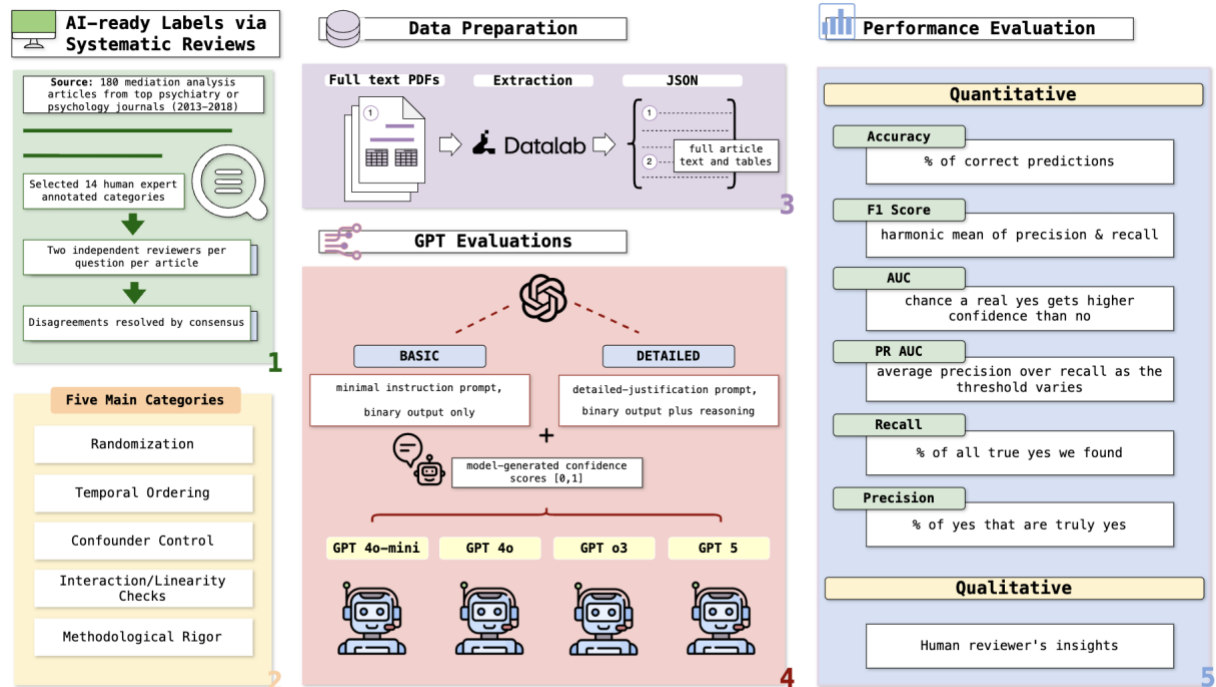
AI-ready Labels via Systematic Reviews

Source: 180 mediation analysis articles from top psychiatry or psychology journals (2013–2018)

Selected 14 human expert annotated categories

Two independent reviewers per question per article

Disagreements resolved by consensus

1

Five Main Categories

Randomization

Temporal Ordering

Confounder Control

Interaction/Linearity Checks

Methodological Rigor

2

Data Preparation

Full text PDFs

Extraction

JSON

1

Datalab

1

2

full article text and tables

3

GPT Evaluations

BASIC

minimal instruction prompt, binary output only

DETAILED

detailed-justification prompt, binary output plus reasoning

+

model-generated confidence scores [0,1]

GPT 4o-mini

GPT 4o

GPT o3

GPT 5

4

Performance Evaluation

Quantitative

Accuracy

% of correct predictions

F1 Score

harmonic mean of precision & recall

AUC

chance a real yes gets higher confidence than no

PR AUC

average precision over recall as the threshold varies

Recall

% of all true yes we found

Precision

% of yes that are truly yes

Qualitative

Human reviewer's insights

5